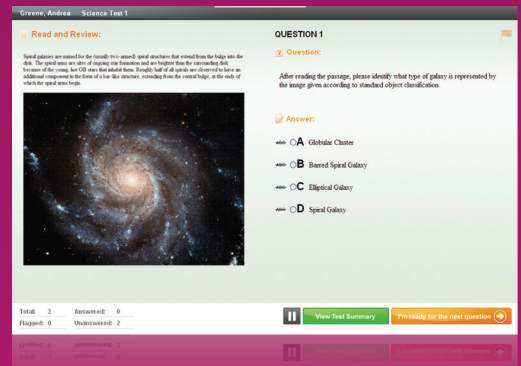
Greene, Andrea Science Test 1

Read and Review:

Spiral galaxies are named for the (usually two-armed) spiral structures that extend from the bulge into the disk. The spiral arms are sites of ongoing star formation and are brighter than the surrounding disk because of the young, hot OB stars that inhabit them. Roughly half of all spirals are observed to have an additional component in the form of a bar-like structure, extending from the central bulge, at the ends of which the spiral arms begin.

QUESTION 1

Question:

After reading the passage, please identify what type of galaxy is represented by the image given according to standard object classification.

Answer:

A Globular Cluster

B Barred Spiral Galaxy

C Elliptical Galaxy

D Spiral Galaxy

Total: 2 Answered: 0
Flagged: 0 Unanswered: 2

View Test Summary

I'm ready for the next question